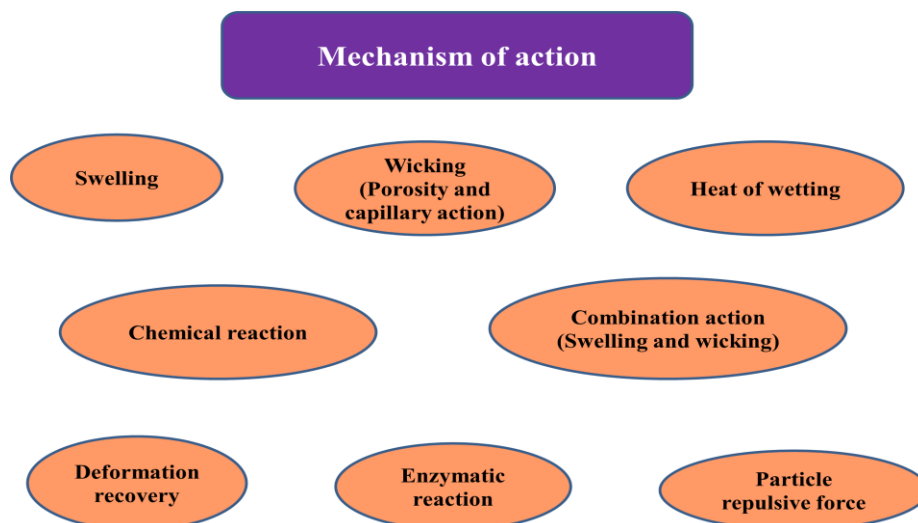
Mechanism of action

Swelling

Wicking (Porosity and capillary action)

Heat of wetting

Chemical reaction

Combination action (Swelling and wicking)

Deformation recovery

Enzymatic reaction

Particle repulsive force